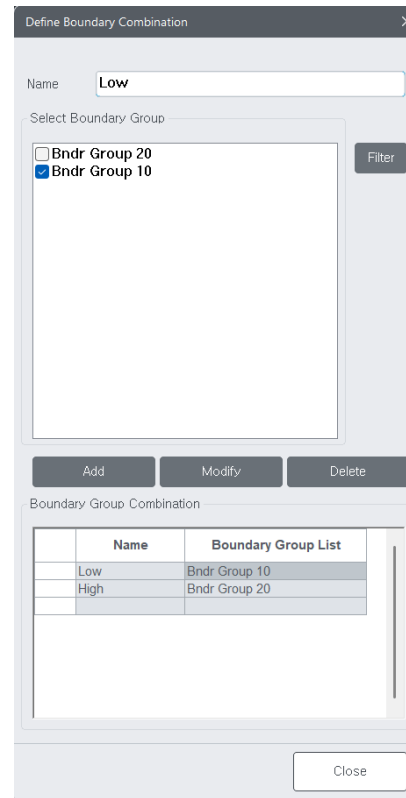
Define Boundary Combination

Name Low

Select Boundary Group

Bndr Group 20
Bndr Group 10

Filter

Add Modify Delete

Boundary Group Combination

| | Name | Boundary Group List |
|---|---|---|
| | Low | Bndr Group 10 |
| | High | Bndr Group 20 |
| | | |

Close